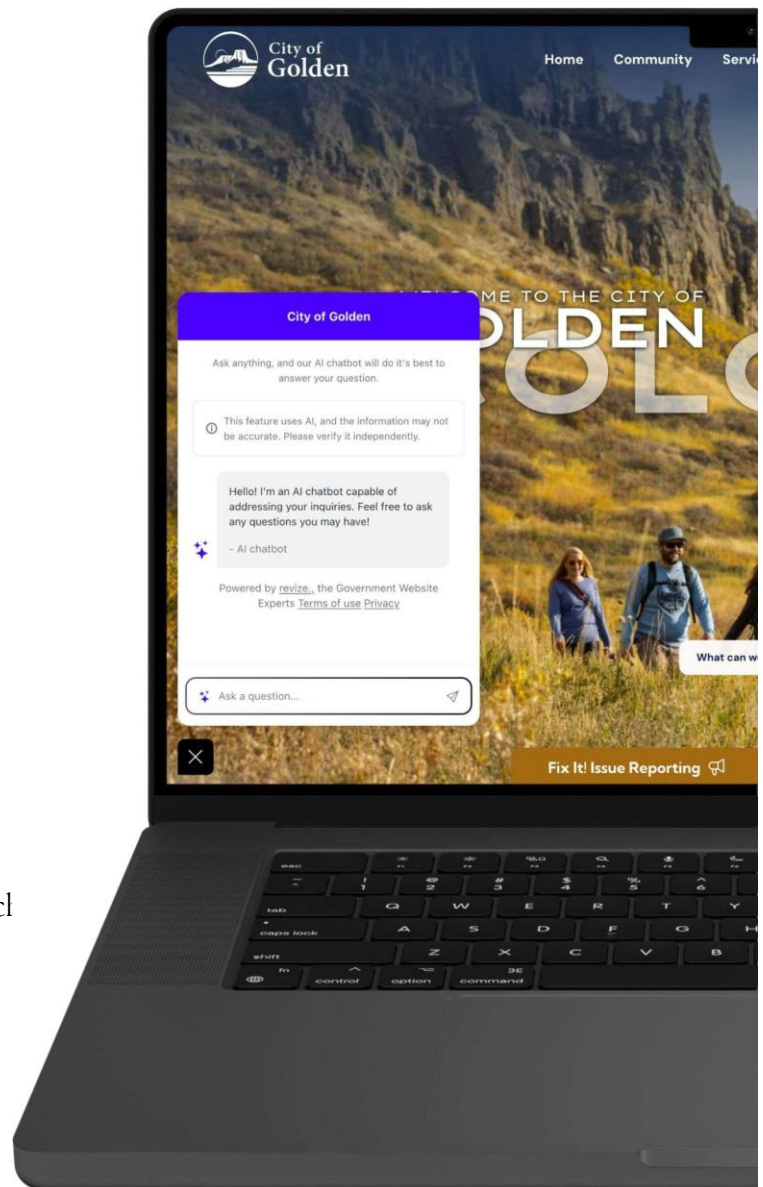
City of Golden

Home Community Servi

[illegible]ME TO THE CITY OF

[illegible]LDEN

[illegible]OLO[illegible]

City of Golden

Ask anything, and our AI chatbot will do it's best to answer your question.

This feature uses AI, and the information may not be accurate. Please verify it independently.

Hello! I'm an AI chatbot capable of addressing your inquiries. Feel free to ask any questions you may have!

- AI chatbot

Powered by revize., the Government Website Experts Terms of use Privacy

Ask a question...

What can w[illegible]

Fix It! Issue Reporting

esc

tab

caps lock

shift

fn

control

option

command

Q W E R T Y

A S D F G H

Z X C V B

cl